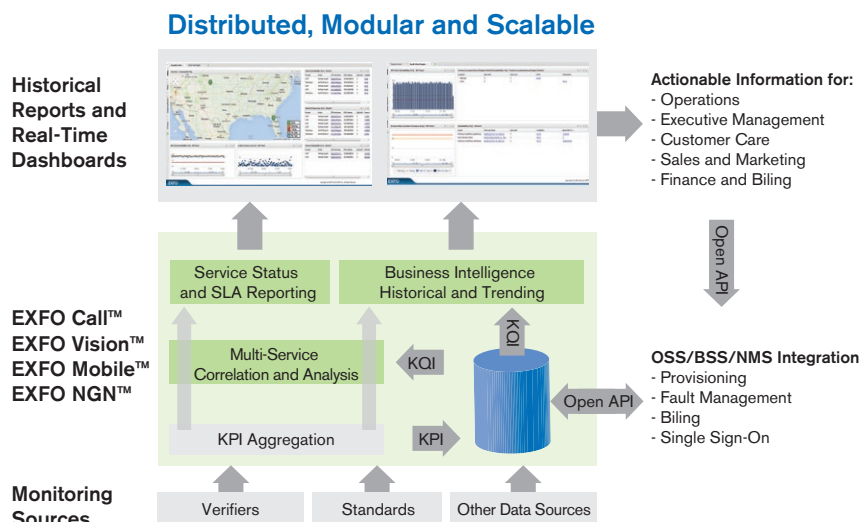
Distributed, Modular and Scalable

Historical Reports and Real-Time Dashboards

Actionable Information for:
- Operations
- Executive Management
- Customer Care
- Sales and Marketing
- Finance and Biling

Open API

Service Status and SLA Reporting

Business Intelligence Historical and Trending

EXFO Call™
EXFO Vision™
EXFO Mobile™
EXFO NGN™

KQI

Multi-Service Correlation and Analysis

KQI

OSS/BSS/NMS Integration
- Provisioning
- Fault Management
- Biling
- Single Sign-On

Open API

KPI Aggregation

KPI

Monitoring Sources

Verifiers

Standards

Other Data Sources